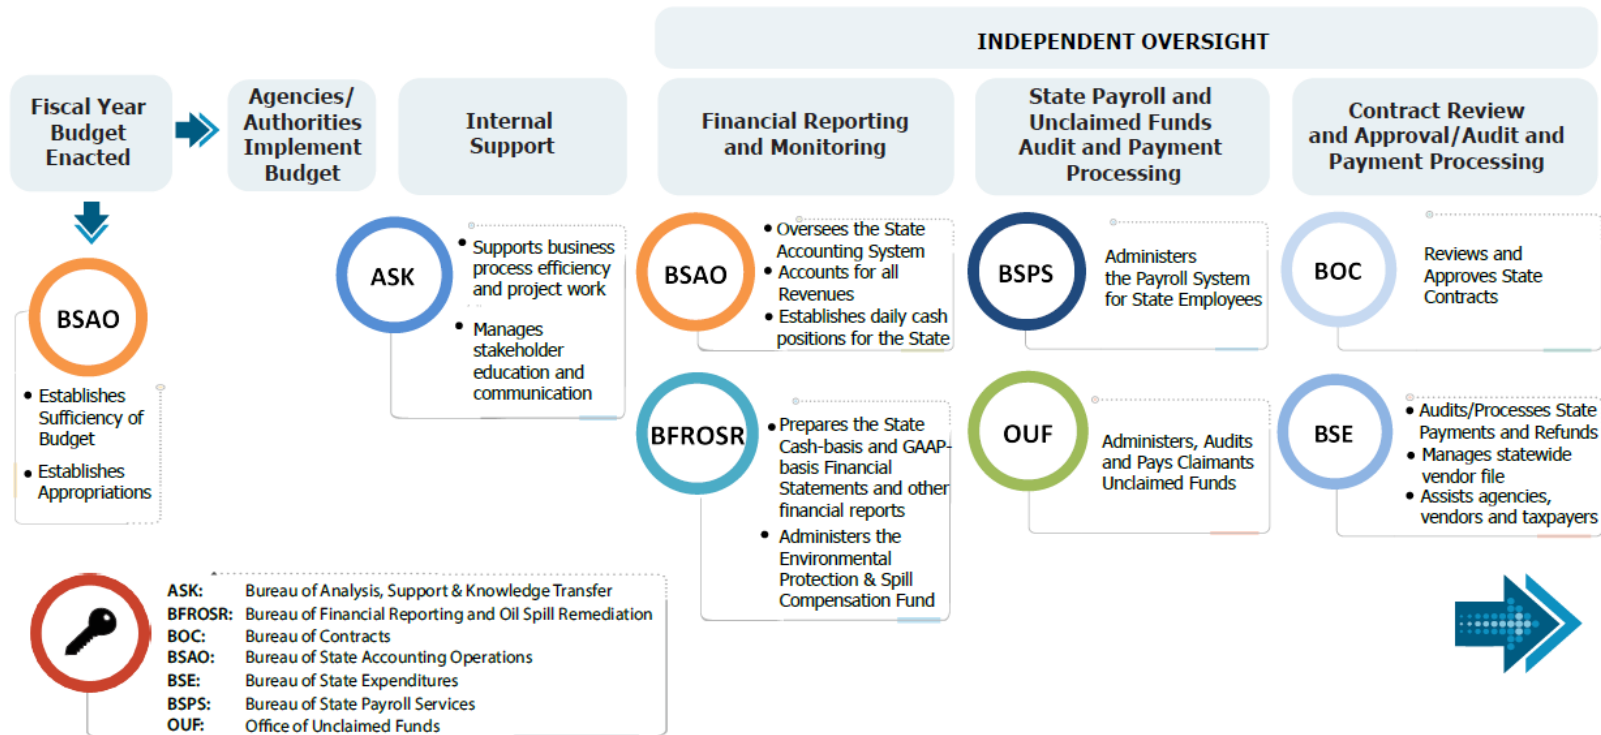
INDEPENDENT OVERSIGHT

Fiscal Year Budget Enacted

Agencies/ Authorities Implement Budget

Internal Support

Financial Reporting and Monitoring

State Payroll and Unclaimed Funds Audit and Payment Processing

Contract Review and Approval/Audit and Payment Processing

BSAO

• Establishes Sufficiency of Budget
• Establishes Appropriations

ASK

• Supports business process efficiency and project work
• Manages stakeholder education and communication

BSAO

• Oversees the State Accounting System
• Accounts for all Revenues
• Establishes daily cash positions for the State

BFROSR

• Prepares the State Cash-basis and GAAP-basis Financial Statements and other financial reports
• Administers the Environmental Protection & Spill Compensation Fund

BSPS

Administers the Payroll System for State Employees

OUF

Administers, Audits and Pays Claimants Unclaimed Funds

BOC

Reviews and Approves State Contracts

BSE

• Audits/Processes State Payments and Refunds
• Manages statewide vendor file
• Assists agencies, vendors and taxpayers

| | |
|---|---|
| ASK: | Bureau of Analysis, Support & Knowledge Transfer |
| BFROSR: | Bureau of Financial Reporting and Oil Spill Remediation |
| BOC: | Bureau of Contracts |
| BSAO: | Bureau of State Accounting Operations |
| BSE: | Bureau of State Expenditures |
| BSPS: | Bureau of State Payroll Services |
| OUF: | Office of Unclaimed Funds |